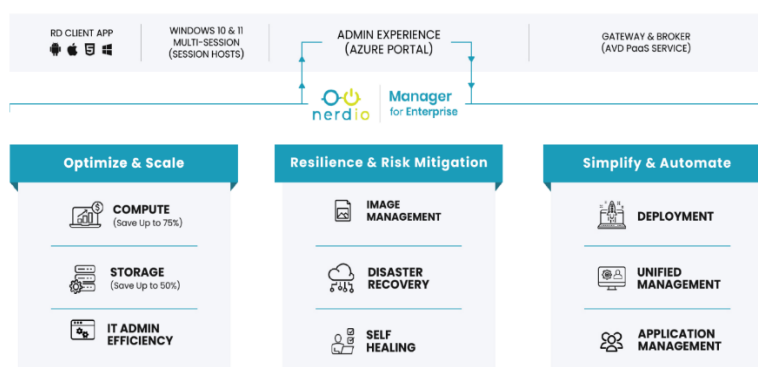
RD CLIENT APP

WINDOWS 10 & 11 MULTI-SESSION (SESSION HOSTS)

ADMIN EXPERIENCE (AZURE PORTAL)

GATEWAY & BROKER (AVD PaaS SERVICE)

nerdio

Manager for Enterprise

Optimize & Scale

COMPUTE (Save Up to 75%)

STORAGE (Save Up to 50%)

IT ADMIN EFFICIENCY

Resilience & Risk Mitigation

IMAGE MANAGEMENT

DISASTER RECOVERY

SELF HEALING

Simplify & Automate

DEPLOYMENT

UNIFIED MANAGEMENT

APPLICATION MANAGEMENT